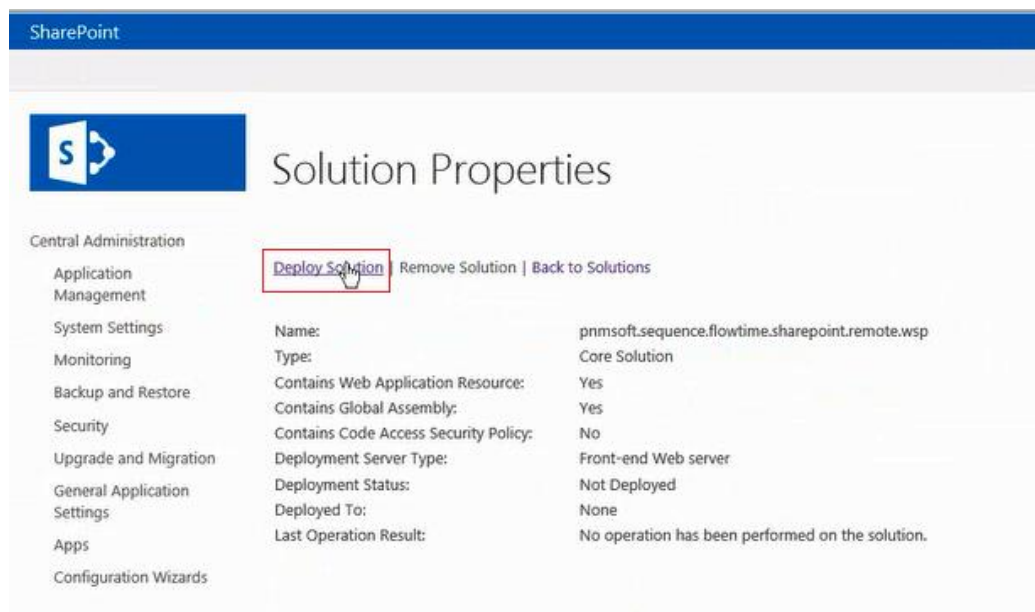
SharePoint

S

Solution Properties

Central Administration

Application Management

System Settings

Monitoring

Backup and Restore

Security

Upgrade and Migration

General Application Settings

Apps

Configuration Wizards

Deploy Solution | Remove Solution | Back to Solutions

| | |
|---|---|
| Name: | pnmsoft.sequence.flowtime.sharepoint.remote.wsp |
| Type: | Core Solution |
| Contains Web Application Resource: | Yes |
| Contains Global Assembly: | Yes |
| Contains Code Access Security Policy: | No |
| Deployment Server Type: | Front-end Web server |
| Deployment Status: | Not Deployed |
| Deployed To: | None |
| Last Operation Result: | No operation has been performed on the solution. |